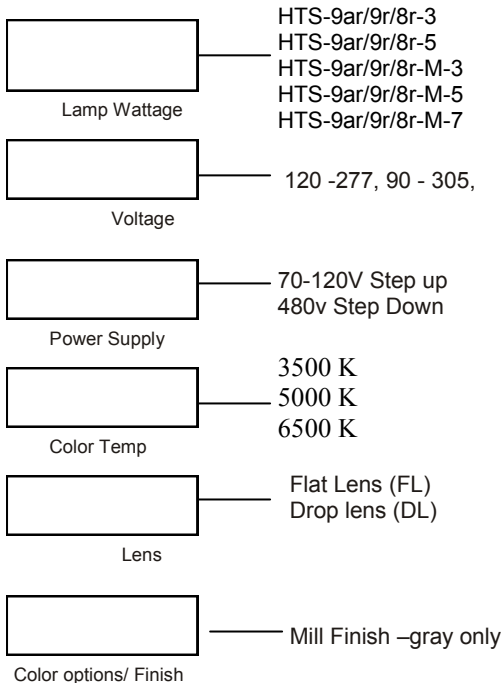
HTS-9ar/9r/8r-3
HTS-9ar/9r/8r-5
HTS-9ar/9r/8r-M-3
HTS-9ar/9r/8r-M-5
HTS-9ar/9r/8r-M-7

Lamp Wattage

120 -277, 90 - 305,

Voltage

70-120V Step up
480v Step Down

Power Supply

3500 K
5000 K
6500 K

Color Temp

Flat Lens (FL)
Drop lens (DL)

Lens

Mill Finish –gray only

Color options/ Finish